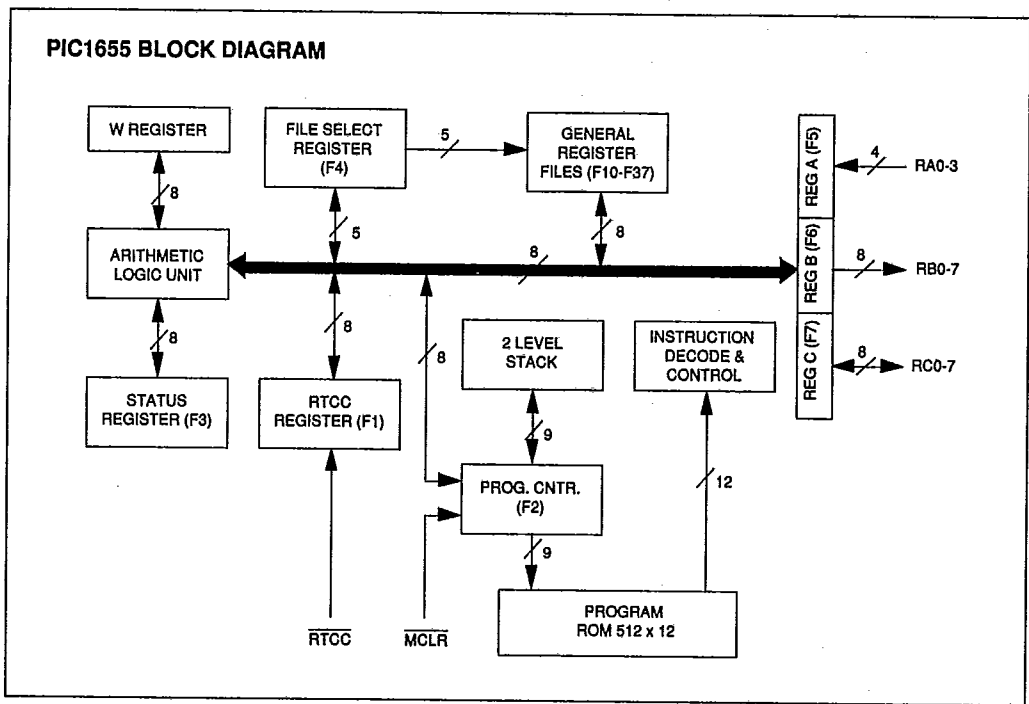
PIC1655 BLOCK DIAGRAM

W REGISTER

8

ARITHMETIC LOGIC UNIT

8

STATUS REGISTER (F3)

FILE SELECT REGISTER (F4)

5

5

GENERAL REGISTER FILES (F10-F37)

8

8

8

RTCC REGISTER (F1)

8

2 LEVEL STACK

9

PROG. CNTR. (F2)

9

PROGRAM ROM 512 x 12

INSTRUCTION DECODE & CONTROL

12

REG A (F5)

4

RA0-3

REG B (F6)

8

RB0-7

REG C (F7)

8

RC0-7

$\overline{RTCC}$

$\overline{MCLR}$